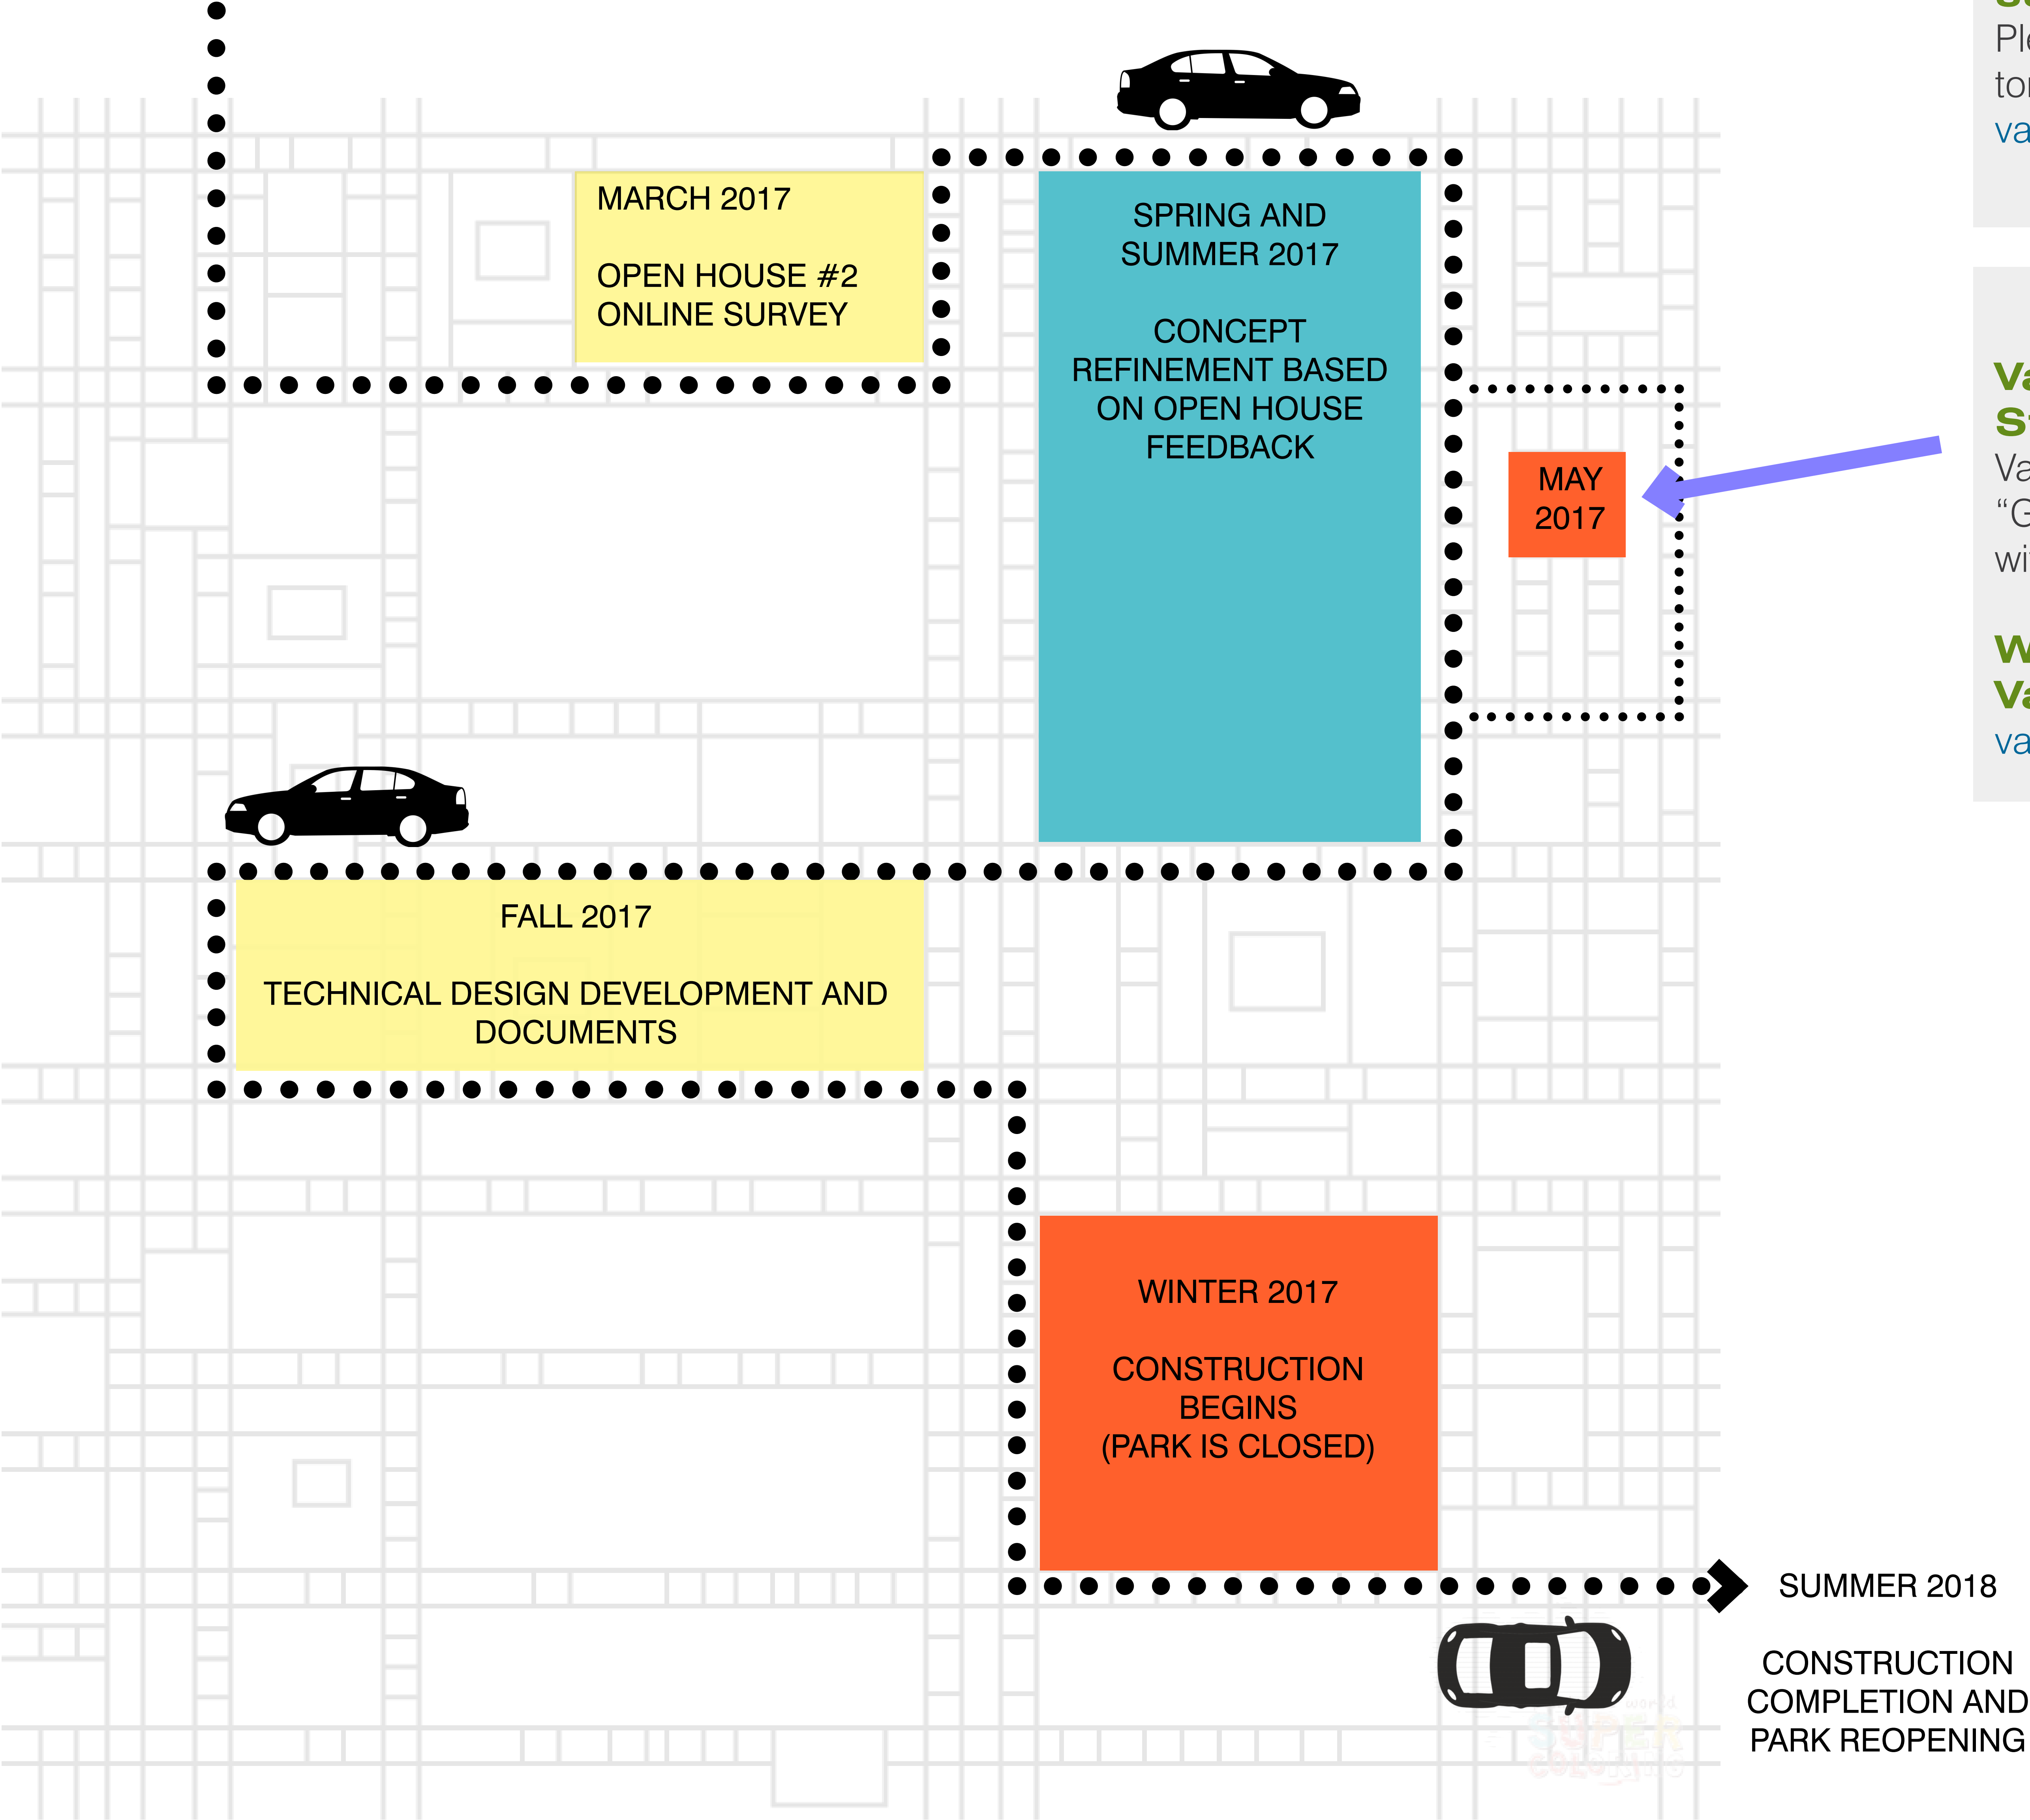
MARCH 2017

OPEN HOUSE #2
ONLINE SURVEY

SPRING AND SUMMER 2017

CONCEPT REFINEMENT BASED ON OPEN HOUSE FEEDBACK

MAY 2017

FALL 2017

TECHNICAL DESIGN DEVELOPMENT AND DOCUMENTS

WINTER 2017

CONSTRUCTION BEGINS (PARK IS CLOSED)

SUMMER 2018

CONSTRUCTION COMPLETION AND PARK REOPENING

Pl
to
va

Va
S
Va
"G
wi

W
Va
va